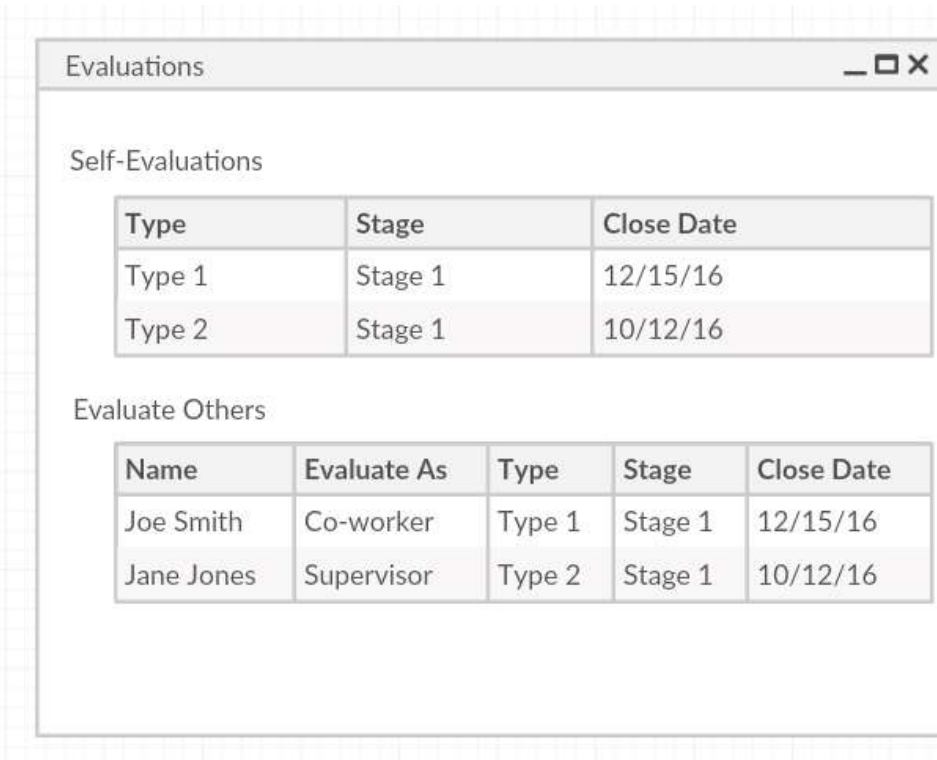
Evaluations

Self-Evaluations

| Type | Stage | Close Date |
|---|---|---|
| Type 1 | Stage 1 | 12/15/16 |
| Type 2 | Stage 1 | 10/12/16 |

Evaluate Others

| Name | Evaluate As | Type | Stage | Close Date |
|---|---|---|---|---|
| Joe Smith | Co-worker | Type 1 | Stage 1 | 12/15/16 |
| Jane Jones | Supervisor | Type 2 | Stage 1 | 10/12/16 |